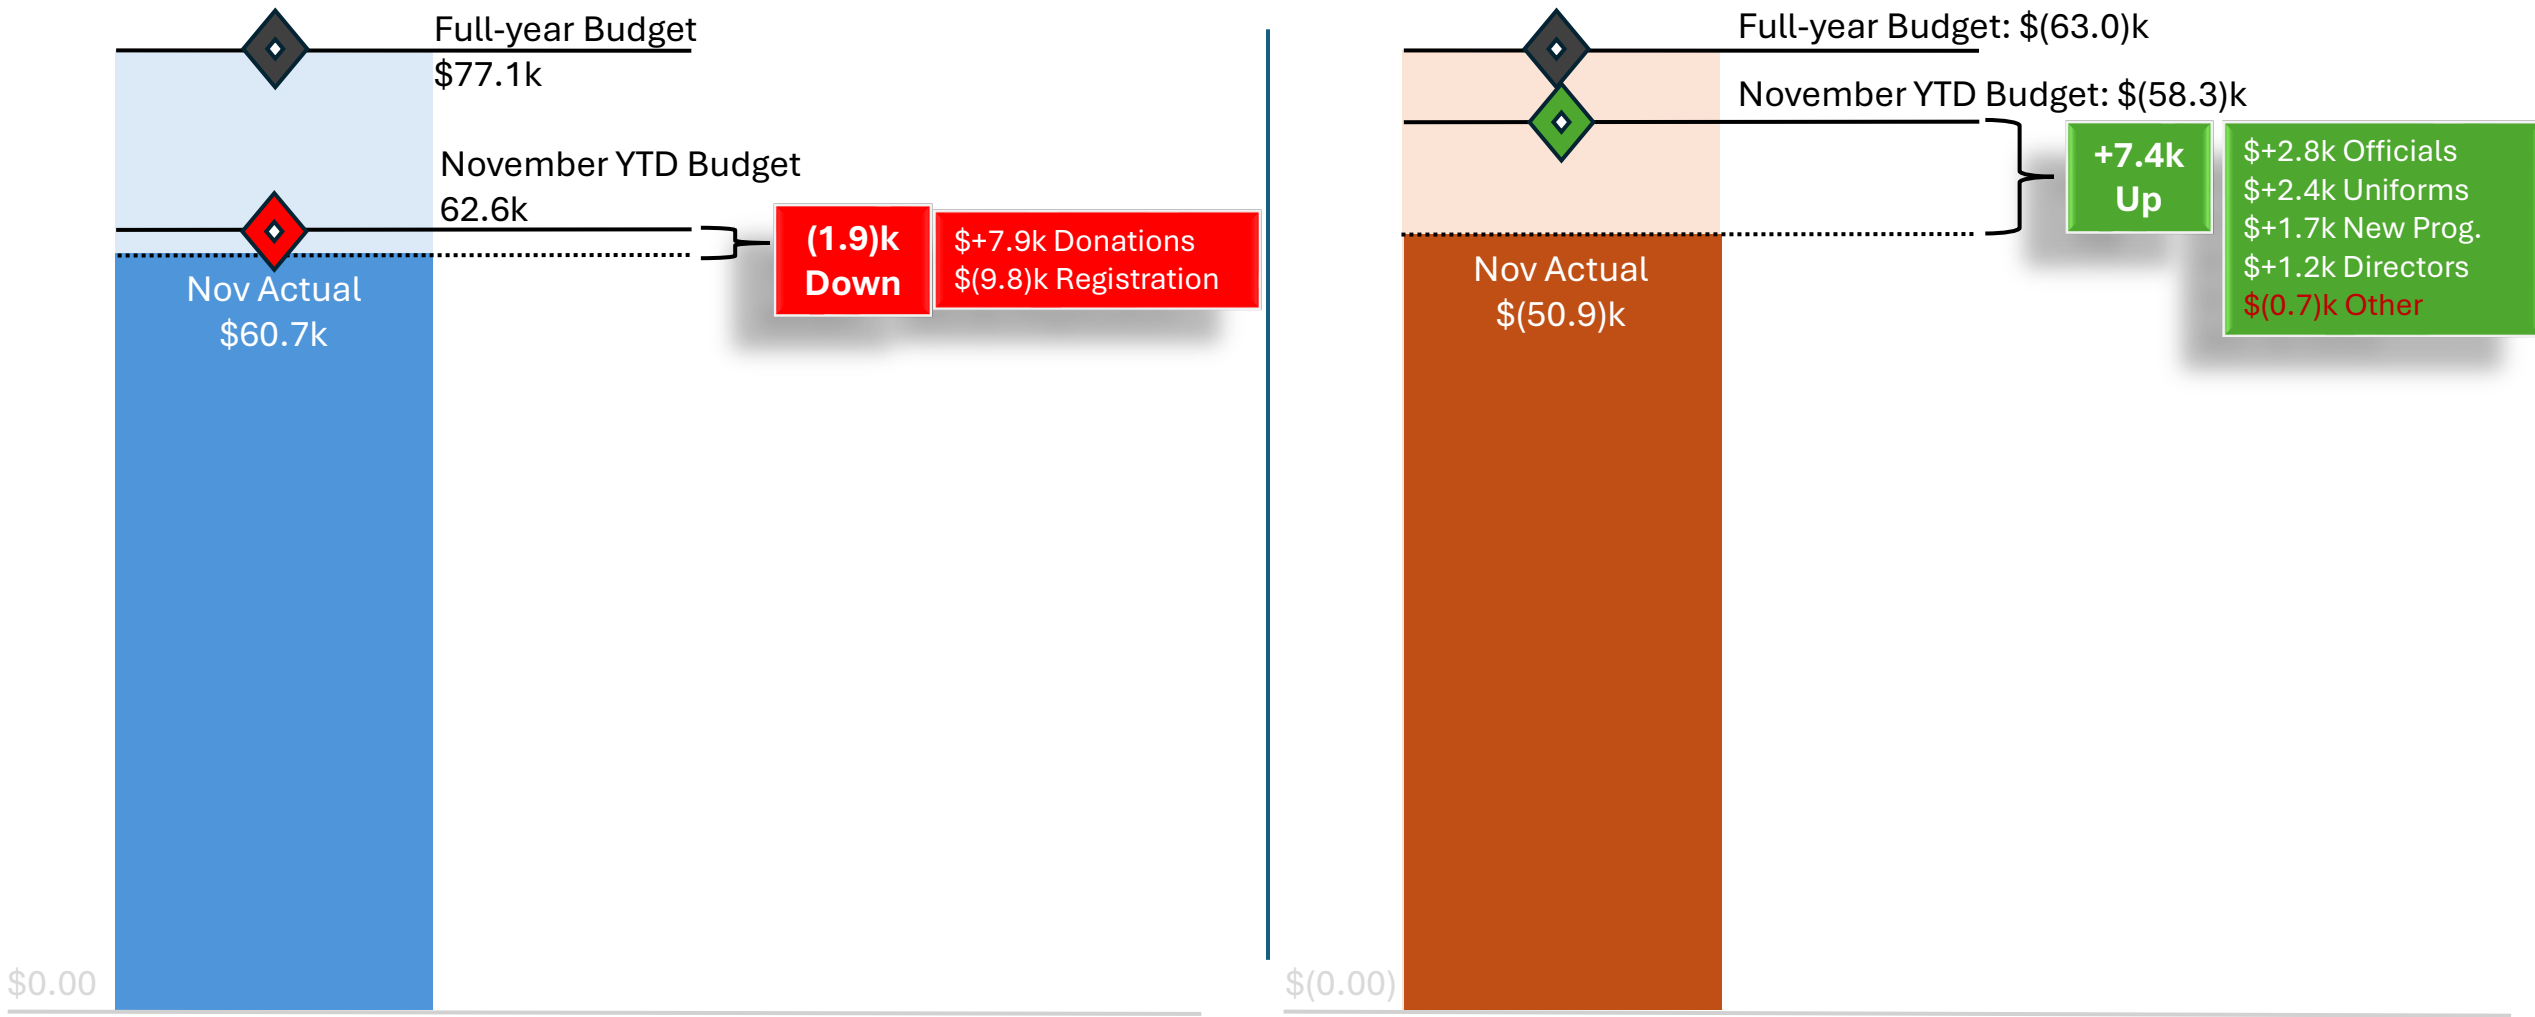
Full-year Budget
$77.1k

November YTD Budget
62.6k

(1.9)k
Down

$+7.9k Donations
$(9.8)k Registration

Nov Actual
$60.7k

$0.00

Full-year Budget: $(63.0)k

November YTD Budget: $(58.3)k

+7.4k
Up

$+2.8k Officials
$+2.4k Uniforms
$+1.7k New Prog.
$+1.2k Directors
$(0.7)k Other

Nov Actual
$(50.9)k

$(0.00)